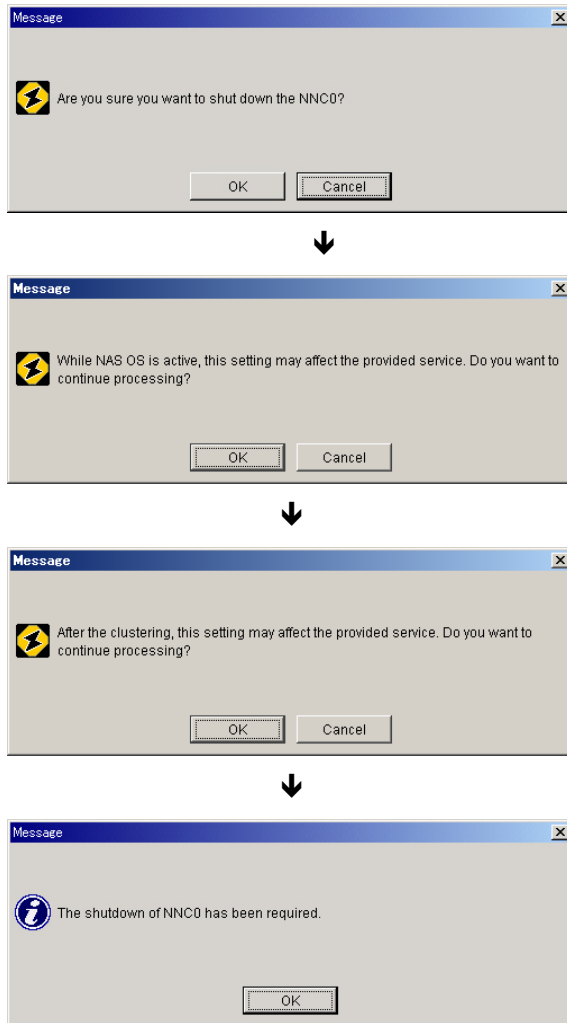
Message

Are you sure you want to shut down the NNC0?

OK Cancel

Message

While NAS OS is active, this setting may affect the provided service. Do you want to continue processing?

OK Cancel

Message

After the clustering, this setting may affect the provided service. Do you want to continue processing?

OK Cancel

Message

The shutdown of NNC0 has been required.

OK